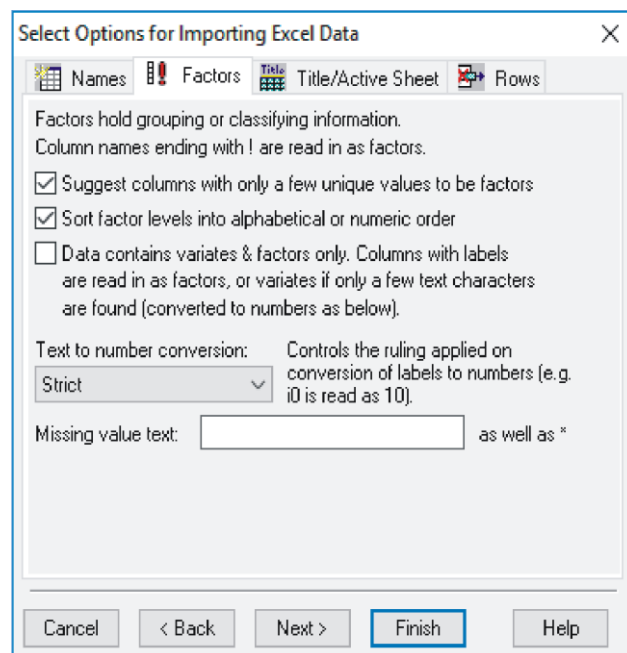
Select Options for Importing Excel Data

Names | Factors | Title/Active Sheet | Rows

Factors hold grouping or classifying information.
Column names ending with ! are read in as factors.

☑ Suggest columns with only a few unique values to be factors
☑ Sort factor levels into alphabetical or numeric order
☐ Data contains variates & factors only. Columns with labels are read in as factors, or variates if only a few text characters are found (converted to numbers as below).

Text to number conversion:
Strict
Controls the ruling applied on conversion of labels to numbers (e.g. i0 is read as 10).

Missing value text: as well as *

Cancel | < Back | Next > | Finish | Help